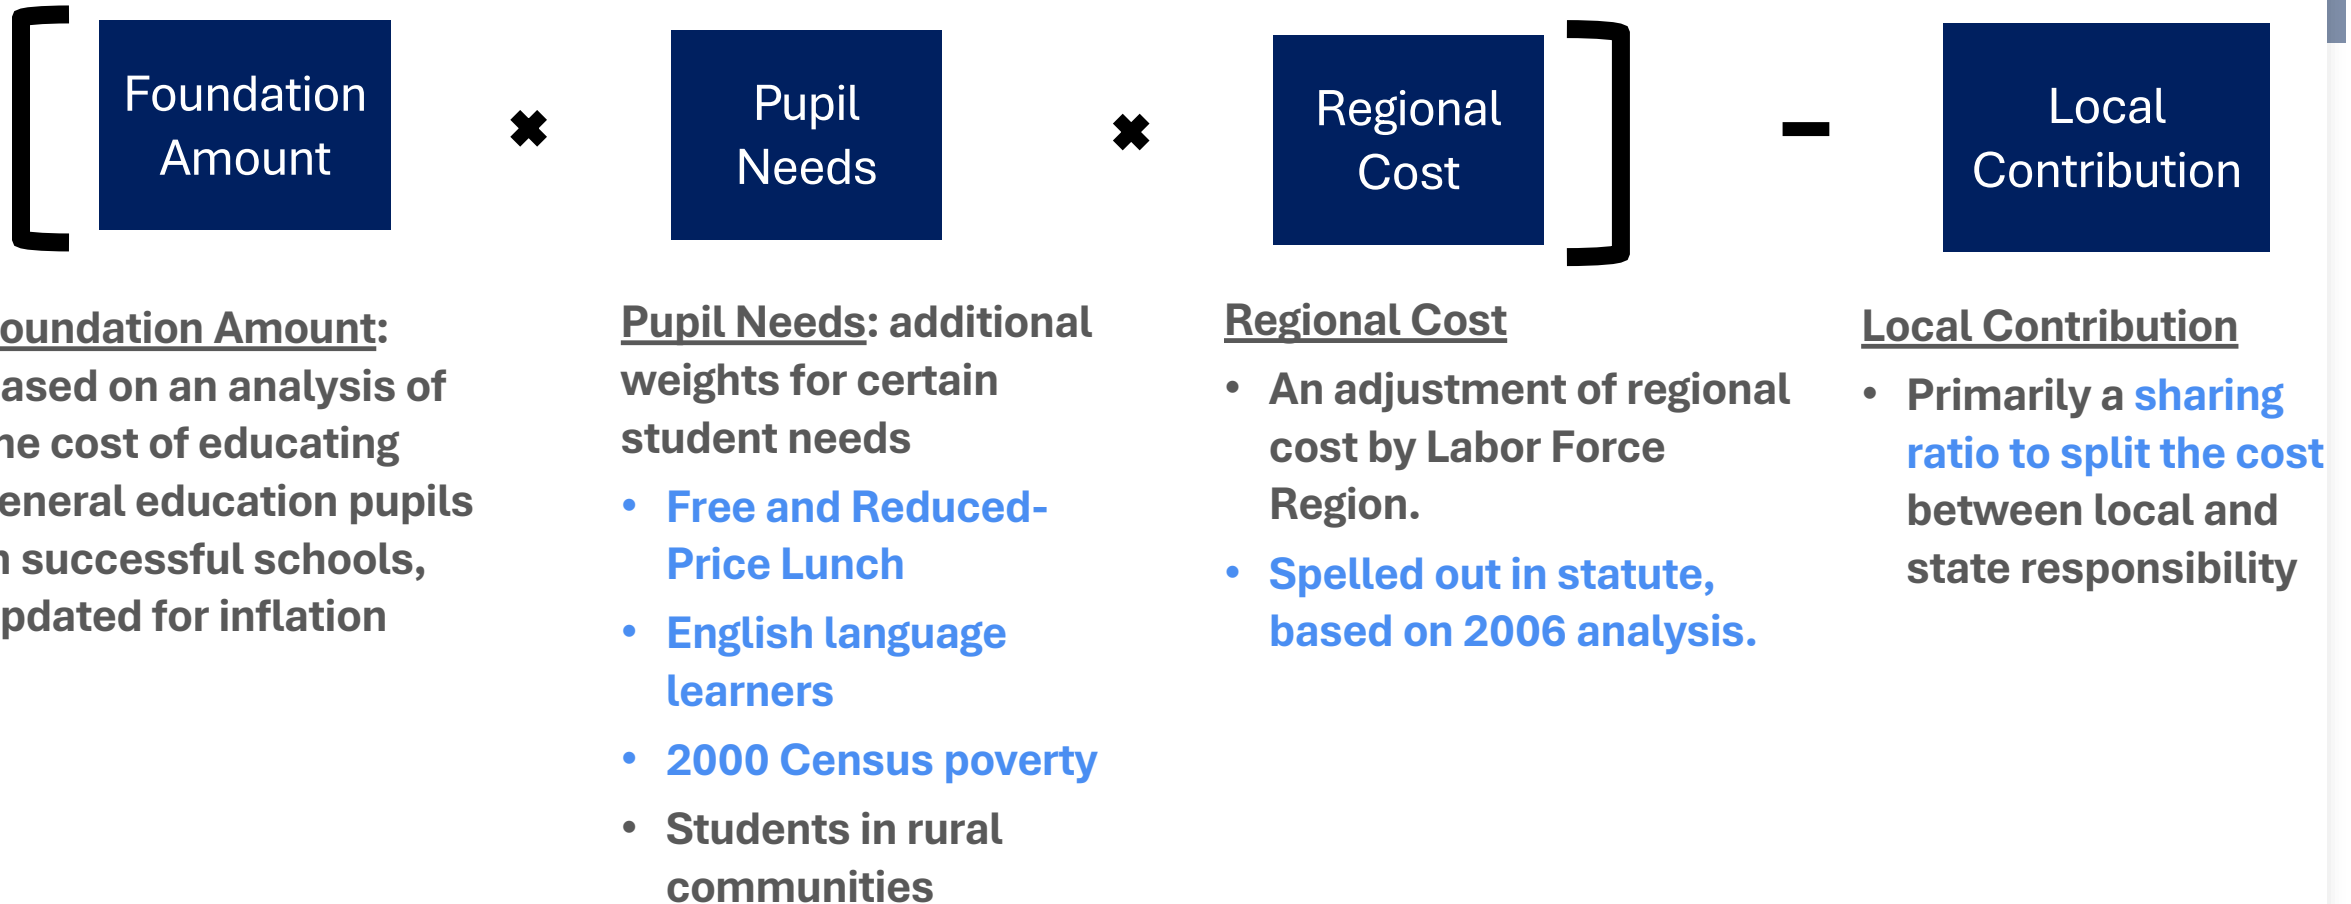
[ Foundation Amount ✖ Pupil Needs ✖ Regional Cost ] – Local Contribution

oundation Amount: ased on an analysis of he cost of educating eneral education pupils n successful schools, pdated for inflation

Pupil Needs: additional weights for certain student needs

- Free and Reduced-Price Lunch
- English language learners
- 2000 Census poverty
- Students in rural communities

Regional Cost

- An adjustment of regional cost by Labor Force Region.
- Spelled out in statute, based on 2006 analysis.

Local Contribution

- Primarily a sharing ratio to split the cost between local and state responsibility